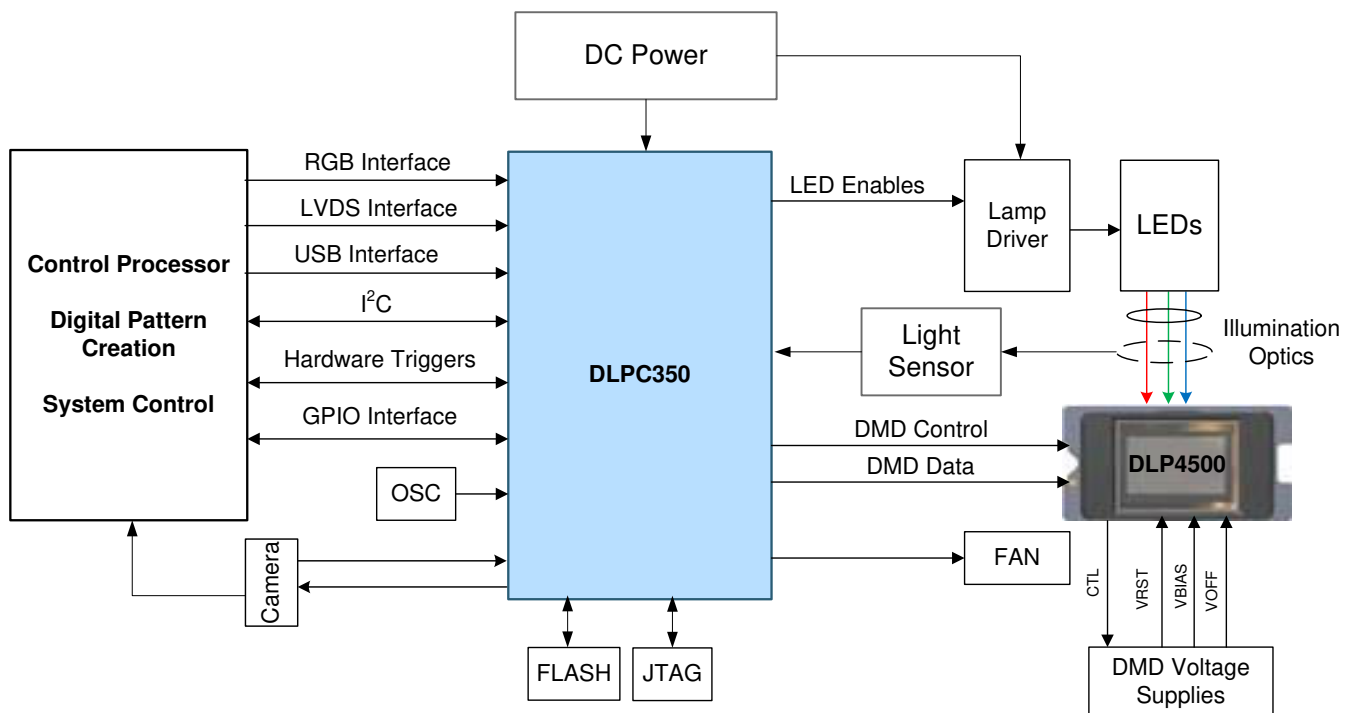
DC Power

Control Processor

Digital Pattern Creation

System Control

RGB Interface

LVDS Interface

USB Interface

$I^2C$

Hardware Triggers

GPIO Interface

OSC

Camera

DLPC350

LED Enables

Lamp Driver

LEDs

Light Sensor

Illumination Optics

DMD Control

DMD Data

DLP4500

FAN

CTL

VRST

VBIAS

VOFF

DMD Voltage Supplies

FLASH

JTAG